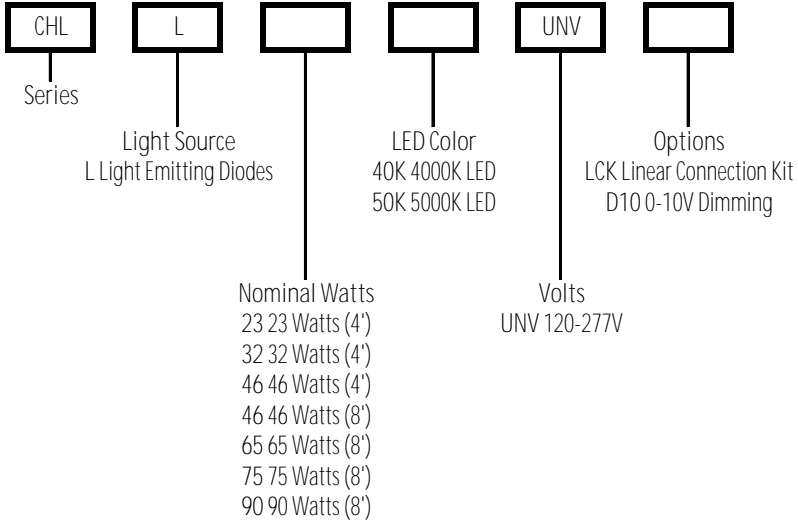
CHL

L

UNV

Series

Light Source
L Light Emitting Diodes

LED Color
40K 4000K LED
50K 5000K LED

Options
LCK Linear Connection Kit
D10 0-10V Dimming

Nominal Watts
23 23 Watts (4')
32 32 Watts (4')
46 46 Watts (4')
46 46 Watts (8')
65 65 Watts (8')
75 75 Watts (8')
90 90 Watts (8')

Volts
UNV 120-277V